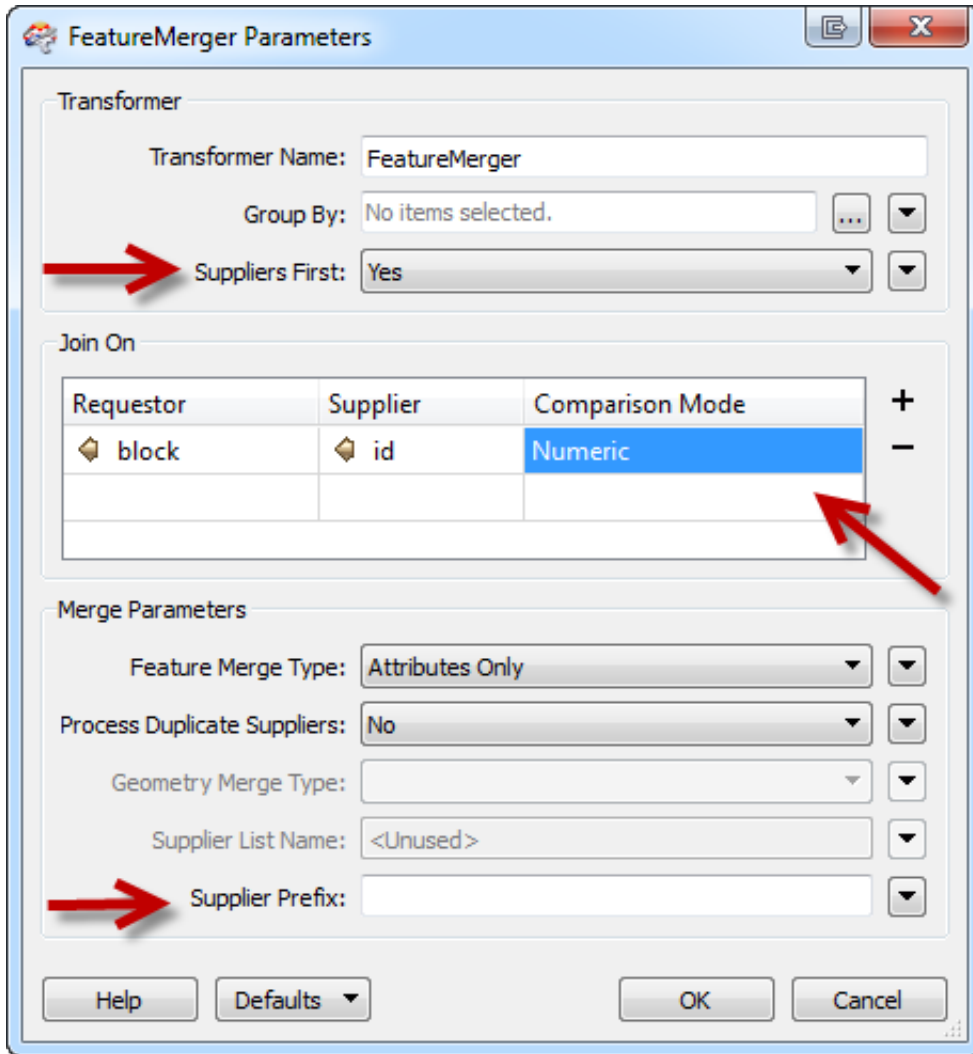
FeatureMerger Parameters

Transformer

Transformer Name: FeatureMerger

Group By: No items selected. ...

Suppliers First: Yes

Join On

| Requestor | Supplier | Comparison Mode |
|---|---|---|
| block | id | Numeric |
| | | |

+
−

Merge Parameters

Feature Merge Type: Attributes Only

Process Duplicate Suppliers: No

Geometry Merge Type:

Supplier List Name: <Unused>

Supplier Prefix:

Help Defaults OK Cancel